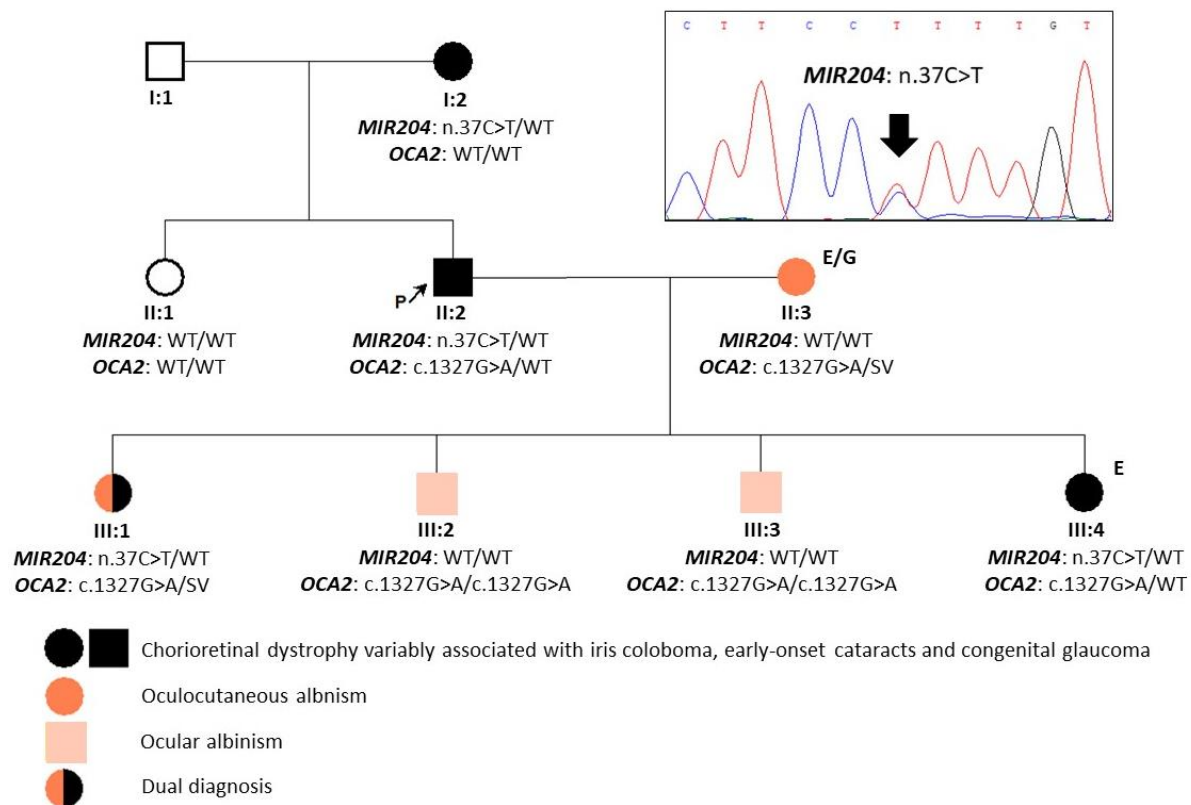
C T T C C T T T T G T

*MIR204*: n.37C>T

I:1

I:2
*MIR204*: n.37C>T/WT
*OCA2*: WT/WT

II:1
*MIR204*: WT/WT
*OCA2*: WT/WT

P

II:2
*MIR204*: n.37C>T/WT
*OCA2*: c.1327G>A/WT

E/G

II:3
*MIR204*: WT/WT
*OCA2*: c.1327G>A/SV

III:1
*MIR204*: n.37C>T/WT
*OCA2*: c.1327G>A/SV

III:2
*MIR204*: WT/WT
*OCA2*: c.1327G>A/c.1327G>A

III:3
*MIR204*: WT/WT
*OCA2*: c.1327G>A/c.1327G>A

E

III:4
*MIR204*: n.37C>T/WT
*OCA2*: c.1327G>A/WT

Chorioretinal dystrophy variably associated with iris coloboma, early-onset cataracts and congenital glaucoma

Oculocutaneous albnism

Ocular albinism

Dual diagnosis